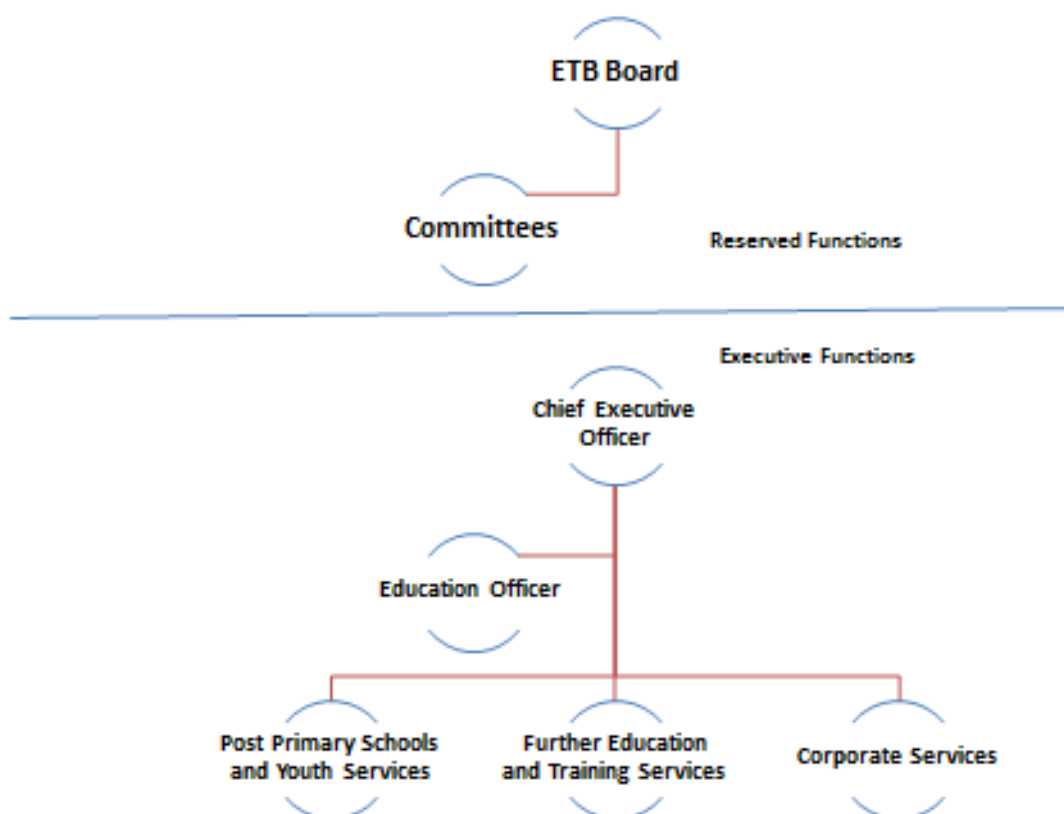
ETB Board

Committees

Reserved Functions

Executive Functions

Chief Executive Officer

Education Officer

Post Primary Schools and Youth Services

Further Education and Training Services

Corporate Services